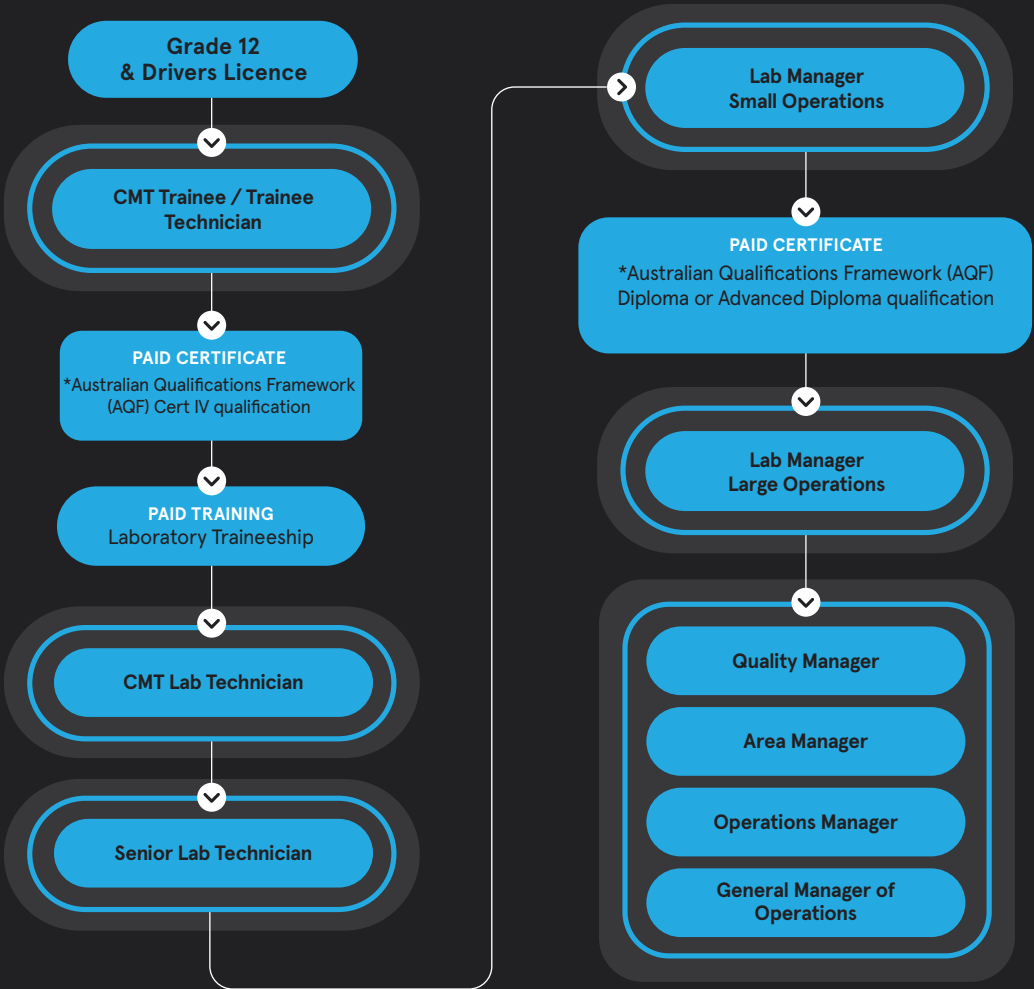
Grade 12
& Drivers Licence

CMT Trainee / Trainee Technician

PAID CERTIFICATE
*Australian Qualifications Framework (AQF) Cert IV qualification

PAID TRAINING
Laboratory Traineeship

CMT Lab Technician

Senior Lab Technician

Lab Manager
Small Operations

PAID CERTIFICATE
*Australian Qualifications Framework (AQF) Diploma or Advanced Diploma qualification

Lab Manager
Large Operations

Quality Manager

Area Manager

Operations Manager

General Manager of Operations